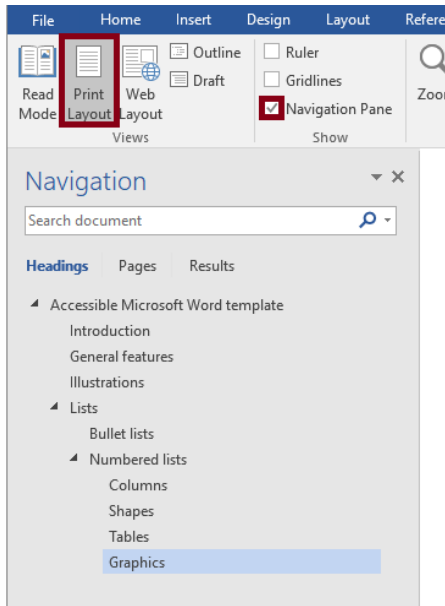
File Home Insert Design Layout Refere

Read Mode Print Layout Web Layout Outline Draft
Views

Ruler
Gridlines
Navigation Pane
Show

Zoo

Navigation

Search document

Headings Pages Results

Accessible Microsoft Word template
Introduction
General features
Illustrations
Lists
Bullet lists
Numbered lists
Columns
Shapes
Tables
Graphics